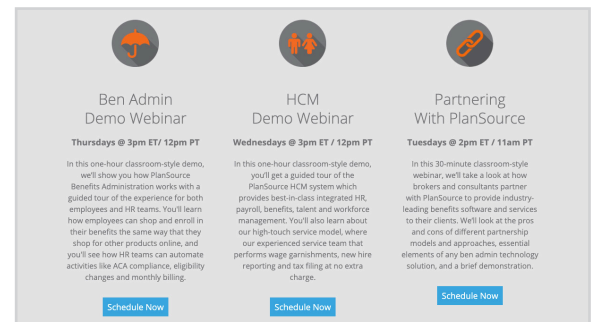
Ben Admin Demo Webinar

Thursdays @ 3pm ET/ 12pm PT

In this one-hour classroom-style demo, we'll show you how PlanSource Benefits Administration works with a guided tour of the experience for both employees and HR teams. You'll learn how employees can shop and enroll in their benefits the same way that they shop for other products online, and you'll see how HR teams can automate activities like ACA compliance, eligibility changes and monthly billing.

Schedule Now

HCM Demo Webinar

Wednesdays @ 3pm ET / 12pm PT

In this one-hour classroom-style demo, you'll get a guided tour of the PlanSource HCM system which provides best-in-class integrated HR, payroll, benefits, talent and workforce management. You'll also learn about our high-touch service model, where our experienced service team that performs wage garnishments, new hire reporting and tax filing at no extra charge.

Schedule Now

Partnering With PlanSource

Tuesdays @ 2pm ET / 11am PT

In this 30-minute classroom-style webinar, we'll take a look at how brokers and consultants partner with PlanSource to provide industry-leading benefits software and services to their clients. We'll look at the pros and cons of different partnership models and approaches, essential elements of any ben admin technology solution, and a brief demonstration.

Schedule Now